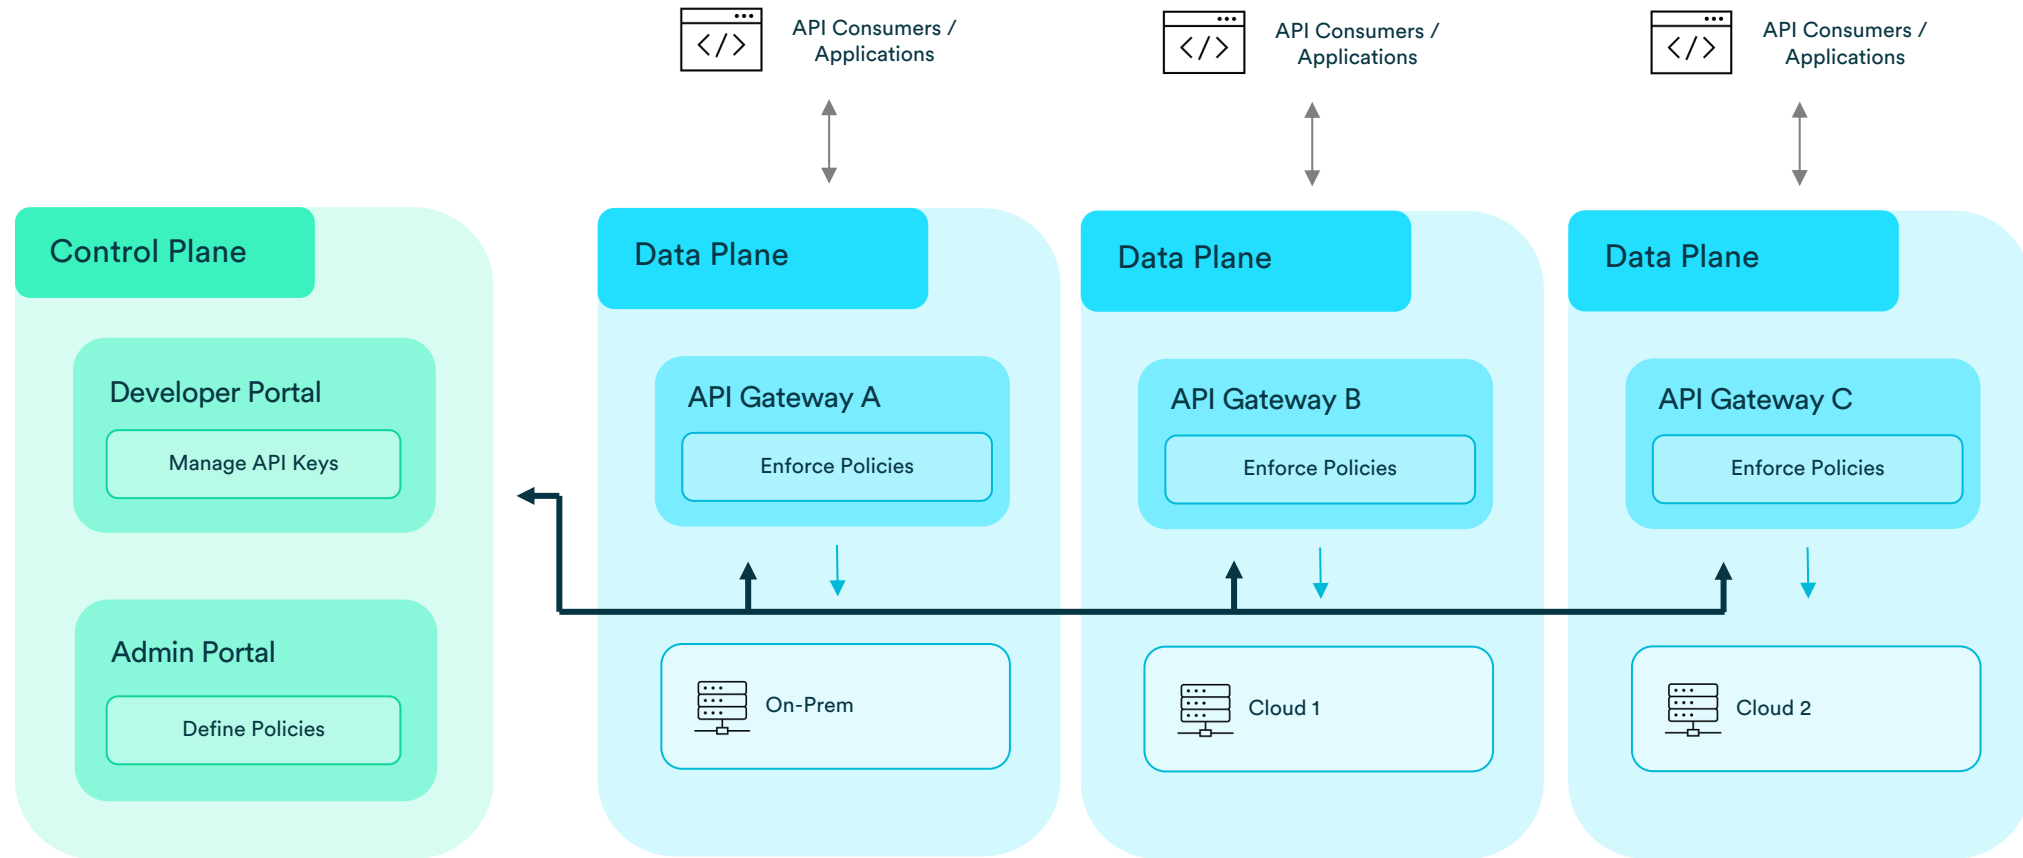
</>
API Consumers / Applications

</>
API Consumers / Applications

</>
API Consumers / Applications

Control Plane

Developer Portal

Manage API Keys

Admin Portal

Define Policies

Data Plane

API Gateway A

Enforce Policies

On-Prem

Data Plane

API Gateway B

Enforce Policies

Cloud 1

Data Plane

API Gateway C

Enforce Policies

Cloud 2